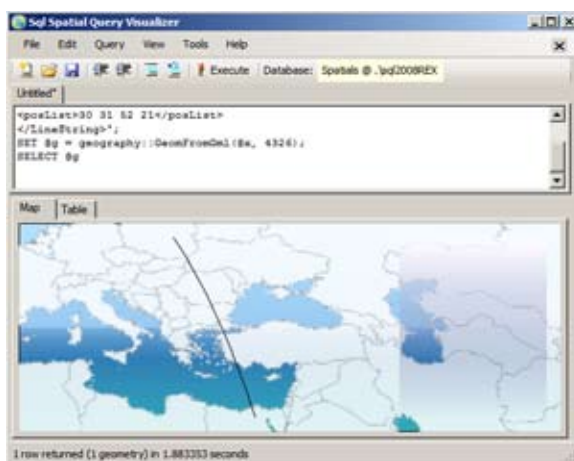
Sql Spatial Query Visualizer

File Edit Query View Tools Help

Execute Database: Spatials @ .\sql2008REX

Untitled*

<posList>30 31 52 21</posList>
</LineString>';
SET @g = geography::GeomFromGml(@x, 4326);
SELECT @g

Map Table

1 row returned (1 geometry) in 1.883353 seconds